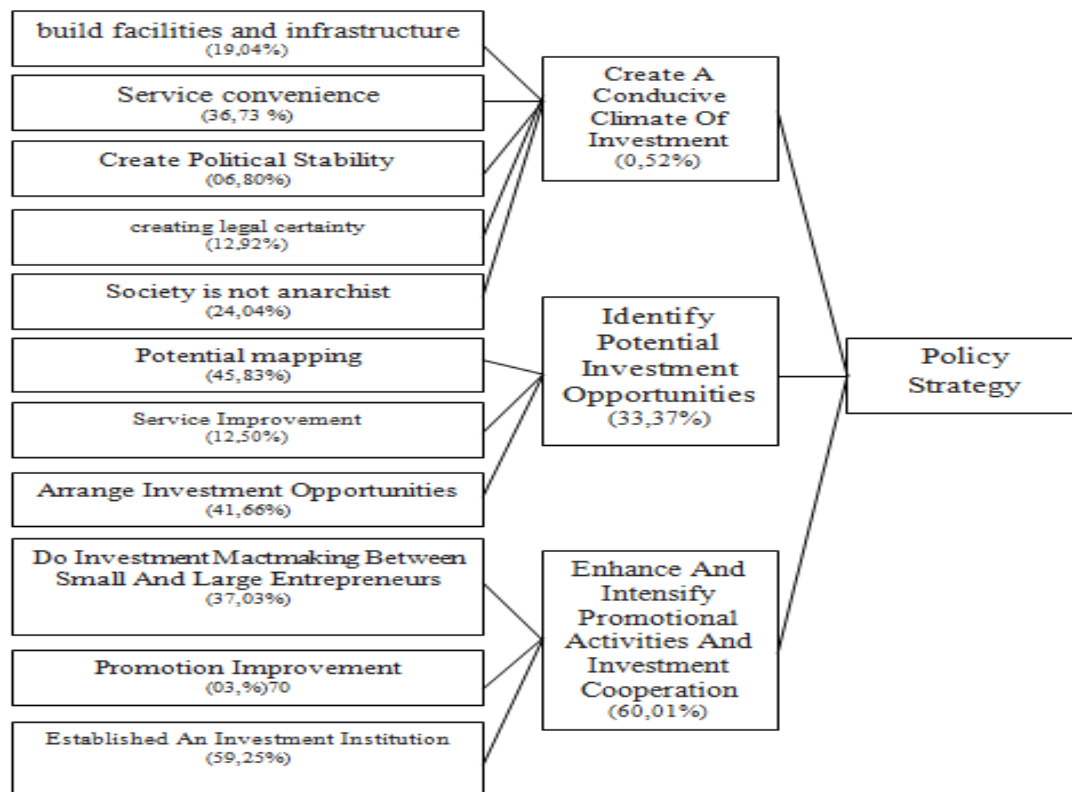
build facilities and infrastructure
(19,04%)

Service convenience
(36,73 %)

Create Political Stability
(06,80%)

creating legal certainty
(12,92%)

Society is not anarchist
(24,04%)

Potential mapping
(45,83%)

Service Improvement
(12,50%)

Arrange Investment Opportunities
(41,66%)

Do Investment Mactmaking Between Small And Large Entrepreneurs
(37,03%)

Promotion Improvement
(03,%)70

Established An Investment Institution
(59,25%)

Create A Conducive Climate Of Investment
(0,52%)

Identify Potential Investment Opportunities
(33,37%)

Enhance And Intensify Promotional Activities And Investment Cooperation
(60,01%)

Policy Strategy